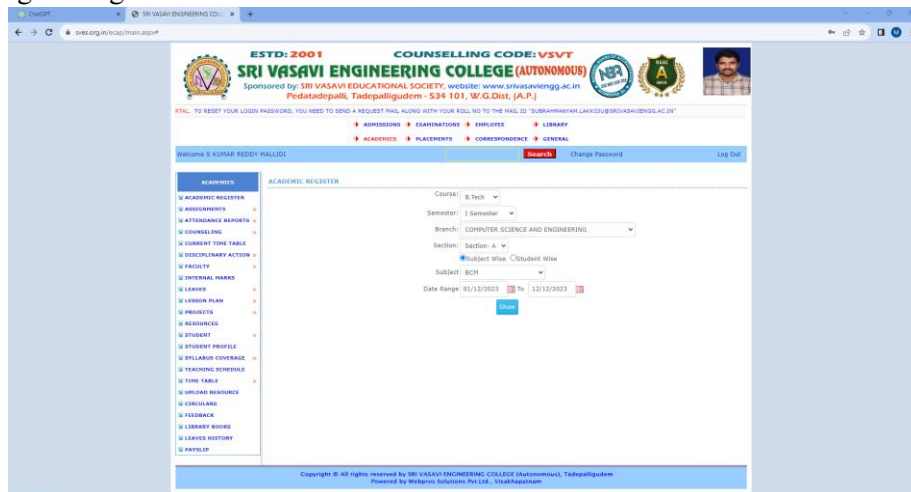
ChatGPT
SRI VASAVI ENGINEERING COLL
sves.org.in/ecap/main.aspx#

ESTD: 2001
COUNSELLING CODE: VSVT
SRI VASAVI ENGINEERING COLLEGE (AUTONOMOUS)
Sponsored by: SRI VASAVI EDUCATIONAL SOCIETY, website: www.srivasaviengg.ac.in
Pedatadepalli, Tadepalligudem - 534 101, W.G.Dist, (A.P.)

RTAL. TO RESET YOUR LOGIN PASSWORD, YOU NEED TO SEND A REQUEST MAIL ALONG WITH YOUR ROLL NO TO THE MAIL ID "SUBRAHMANYAM.LAKKOJU@SRIVASAVIENGG.AC.IN"

ADMISSIONS EXAMINATIONS EMPLOYEE LIBRARY
ACADEMICS PLACEMENTS CORRESPONDENCE GENERAL

Welcome S KUMAR REDDY MALLIDI
Search
Change Password
Log Out

ACADEMICS
ACADEMIC REGISTER
ASSIGNMENTS
ATTENDANCE REPORTS
COUNSELING
CURRENT TIME TABLE
DISCIPLINARY ACTION
FACULTY
INTERNAL MARKS
LEAVES
LESSON PLAN
PROJECTS
RESOURCES
STUDENT
STUDENT PROFILE
SYLLABUS COVERAGE
TEACHING SCHEDULE
TIME TABLE
UPLOAD RESOURCE
CIRCULARS
FEEDBACK
LIBRARY BOOKS
LEAVES HISTORY
PAYSLIP

ACADEMIC REGISTER
Course: B.Tech
Semester: I Semester
Branch: COMPUTER SCIENCE AND ENGINEERING
Section: Section- A
Subject Wise Student Wise
Subject: BCM
Date Range: 01/12/2023 To 12/12/2023
Show

Copyright © All rights reserved by SRI VASAVI ENGINEERING COLLEGE (Autonomous), Tadepalligudem
Powered by Webpros Solutions Pvt Ltd., Visakhapatnam